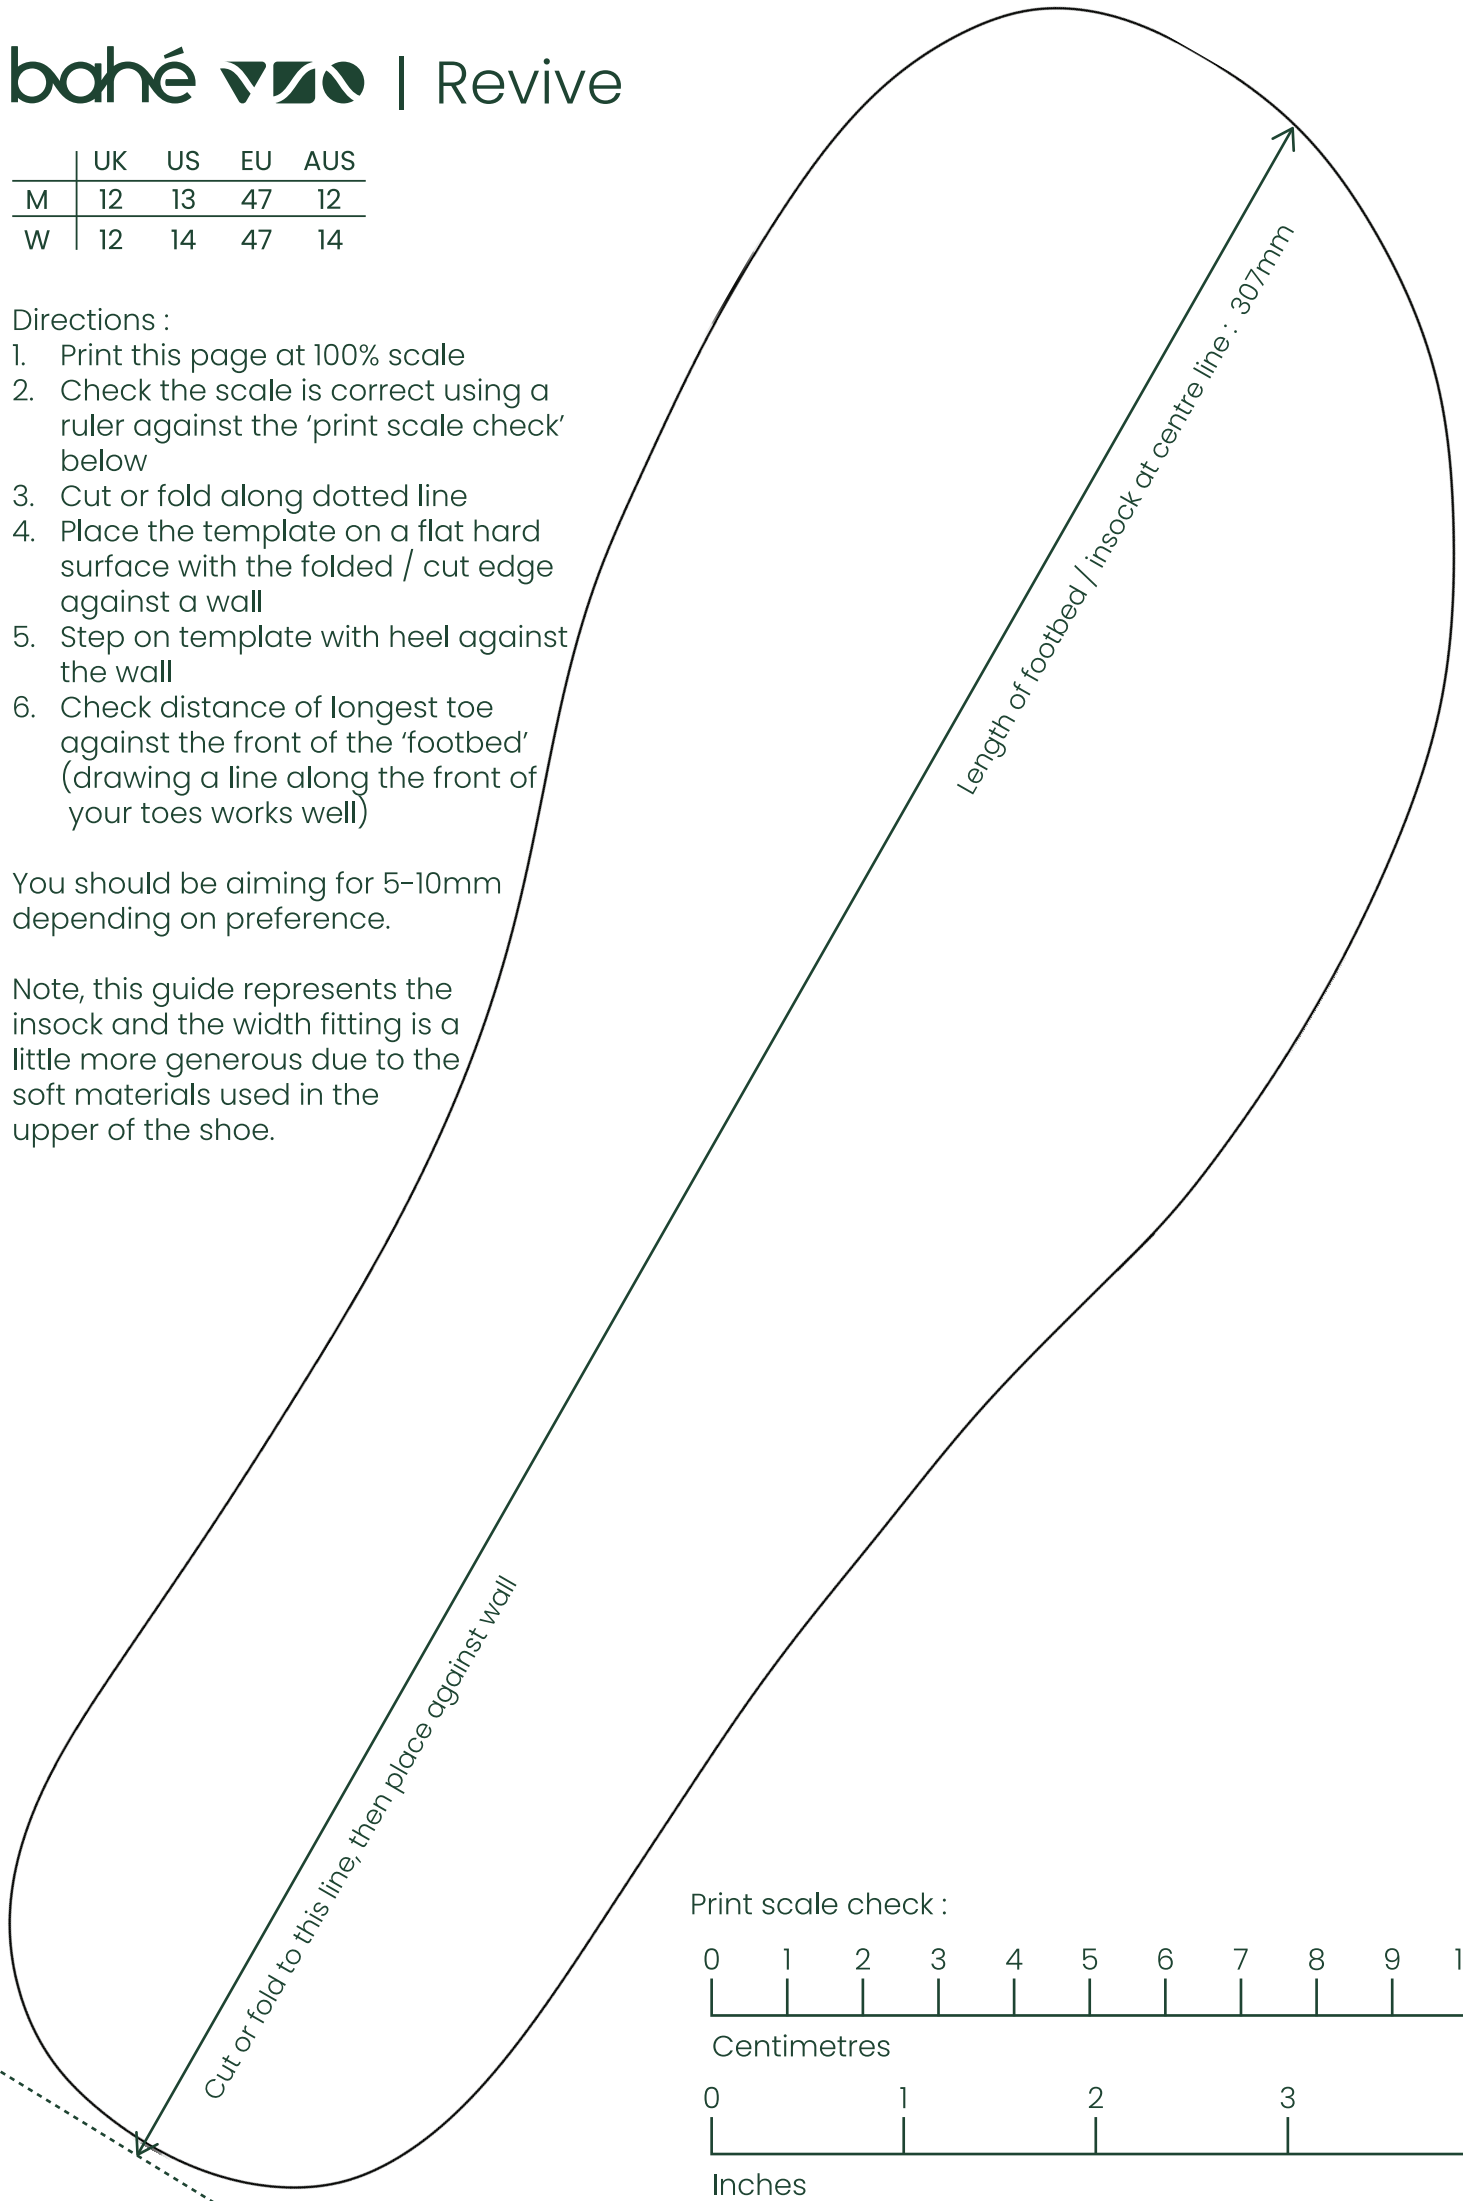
bahé | Revive

| | UK | US | EU | AUS |
|---|---|---|---|---|
| M | 12 | 13 | 47 | 12 |
| W | 12 | 14 | 47 | 14 |

Directions :
1. Print this page at 100% scale
2. Check the scale is correct using a ruler against the 'print scale check' below
3. Cut or fold along dotted line
4. Place the template on a flat hard surface with the folded / cut edge against a wall
5. Step on template with heel against the wall
6. Check distance of longest toe against the front of the 'footbed' (drawing a line along the front of your toes works well)

You should be aiming for 5-10mm depending on preference.

Note, this guide represents the insock and the width fitting is a little more generous due to the soft materials used in the upper of the shoe.

Length of footbed / insock at centre line : 307mm

Cut or fold to this line, then place against wall

Print scale check :

0 1 2 3 4 5 6 7 8 9 1

Centimetres

0 1 2 3

Inches